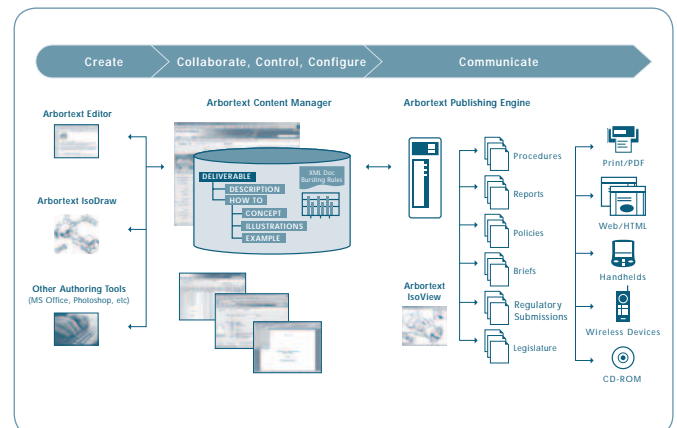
Create

Collaborate, Control, Configure

Communicate

Arbortext Editor

Arbortext IsoDraw

Other Authoring Tools
(MS Office, Photoshop, etc)

Arbortext Content Manager

DELIVERABLE
DESCRIPTION
HOW TO
CONCEPT
ILLUSTRATIONS
EXAMPLE

XML Doc Bursting Rules

Arbortext Publishing Engine

Arbortext IsoView

Procedures

Reports

Policies

Briefs

Regulatory Submissions

Legislature

Print/PDF

Web/HTML

Handhelds

Wireless Devices

CD-ROM